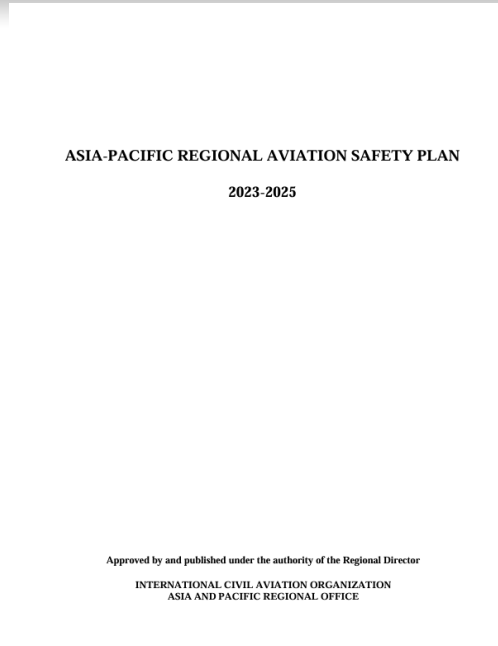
ASIA-PACIFIC REGIONAL AVIATION SAFETY PLAN

2023-2025

Approved by and published under the authority of the Regional Director

INTERNATIONAL CIVIL AVIATION ORGANIZATION
ASIA AND PACIFIC REGIONAL OFFICE